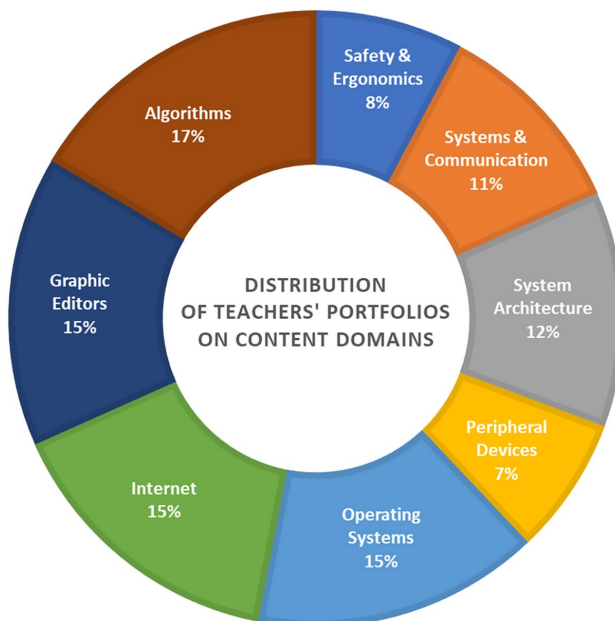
DISTRIBUTION OF TEACHERS' PORTFOLIOS ON CONTENT DOMAINS

Safety & Ergonomics 8%

Systems & Communication 11%

System Architecture 12%

Peripheral Devices 7%

Operating Systems 15%

Internet 15%

Graphic Editors 15%

Algorithms 17%